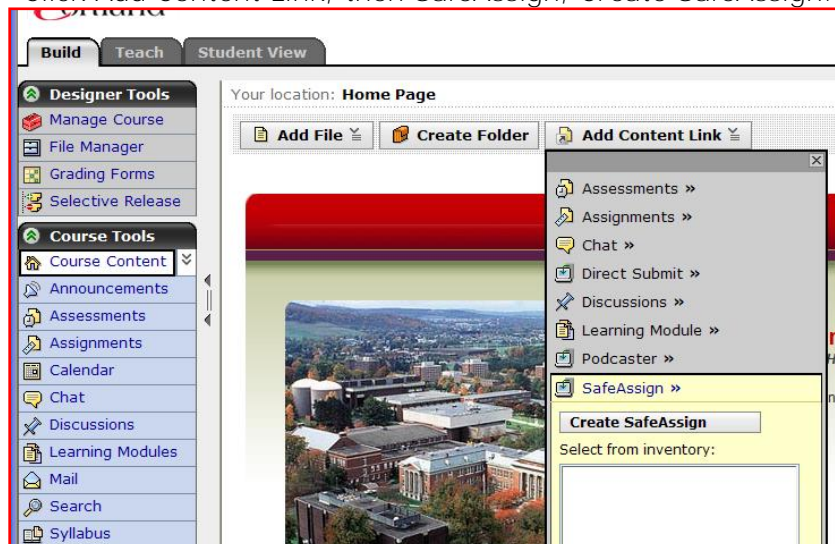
Click Add Content Link, then SafeAssign, Create SafeAssign

Build Teach Student View

Designer Tools
Manage Course
File Manager
Grading Forms
Selective Release

Course Tools
Course Content
Announcements
Assessments
Assignments
Calendar
Chat
Discussions
Learning Modules
Mail
Search
Syllabus

Your location: Home Page

Add File Create Folder Add Content Link

Assessments »
Assignments »
Chat »
Direct Submit »
Discussions »
Learning Module »
Podcaster »
SafeAssign »
Create SafeAssign
Select from inventory: